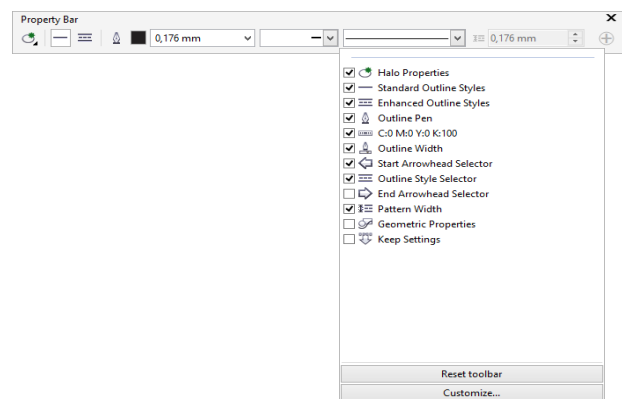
Property Bar

0,176 mm

0,176 mm

Halo Properties
Standard Outline Styles
Enhanced Outline Styles
Outline Pen
C:0 M:0 Y:0 K:100
Outline Width
Start Arrowhead Selector
Outline Style Selector
End Arrowhead Selector
Pattern Width
Geometric Properties
Keep Settings

Reset toolbar
Customize...